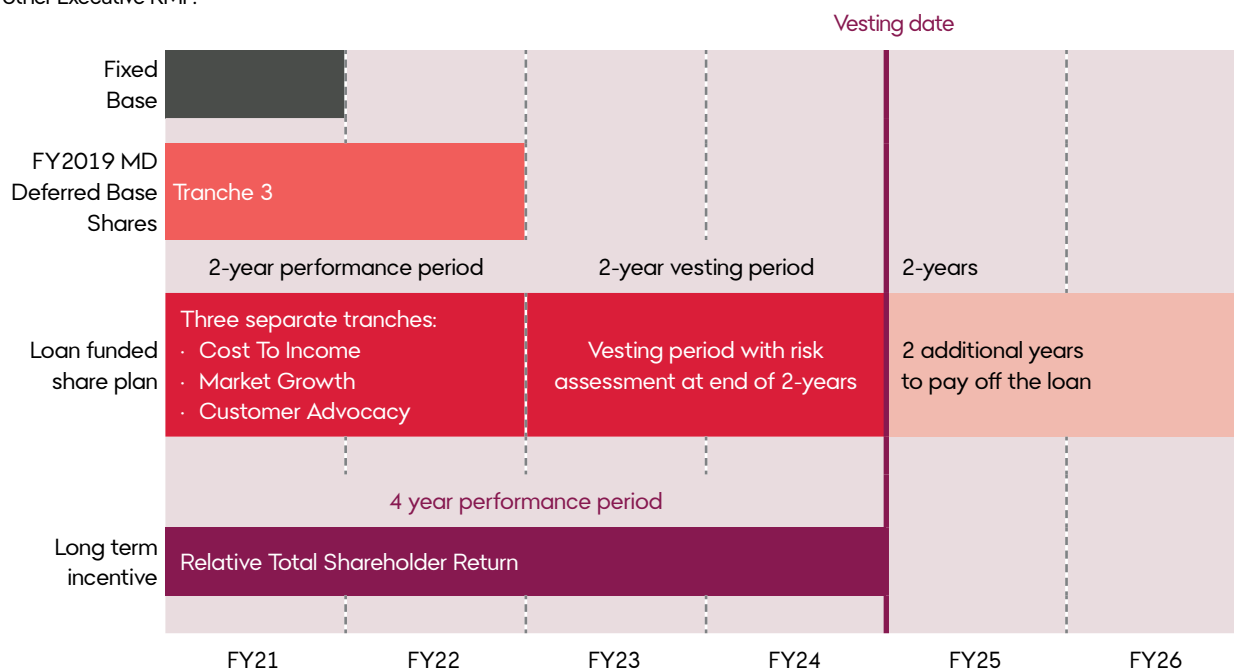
Other Executive KMP:

Vesting date

Fixed Base

FY2019 MD Deferred Base Shares

Tranche 3

2-year performance period

2-year vesting period

2-years

Loan funded share plan

Three separate tranches:
· Cost To Income
· Market Growth
· Customer Advocacy

Vesting period with risk assessment at end of 2-years

2 additional years to pay off the loan

4 year performance period

Long term incentive

Relative Total Shareholder Return

FY21 FY22 FY23 FY24 FY25 FY26